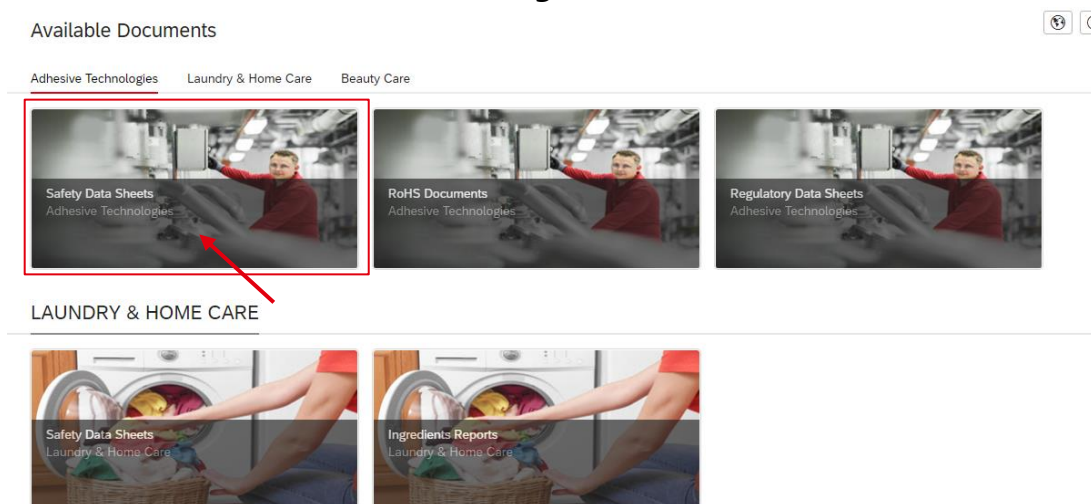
Available Documents

Adhesive Technologies Laundry & Home Care Beauty Care

Safety Data Sheets
Adhesive Technologies

RoHS Documents
Adhesive Technologies

Regulatory Data Sheets
Adhesive Technologies

LAUNDRY & HOME CARE

Safety Data Sheets
Laundry & Home Care

Ingredients Reports
Laundry & Home Care